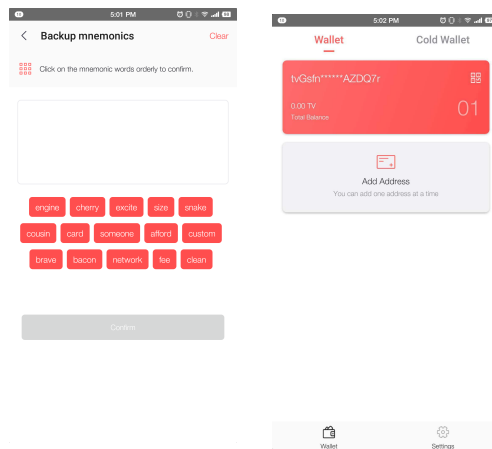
5:01 PM

Backup mnemonics

Clear

Click on the mnemonic words orderly to confirm.

engine cherry excite size snake
cousin card someone afford custom
brave bacon network fee clean

Confirm

5:02 PM

Wallet

Cold Wallet

tvGsfn******AZDQ7r

0.00 TV
Total Balance

01

Add Address
You can add one address at a time

Wallet

Settings